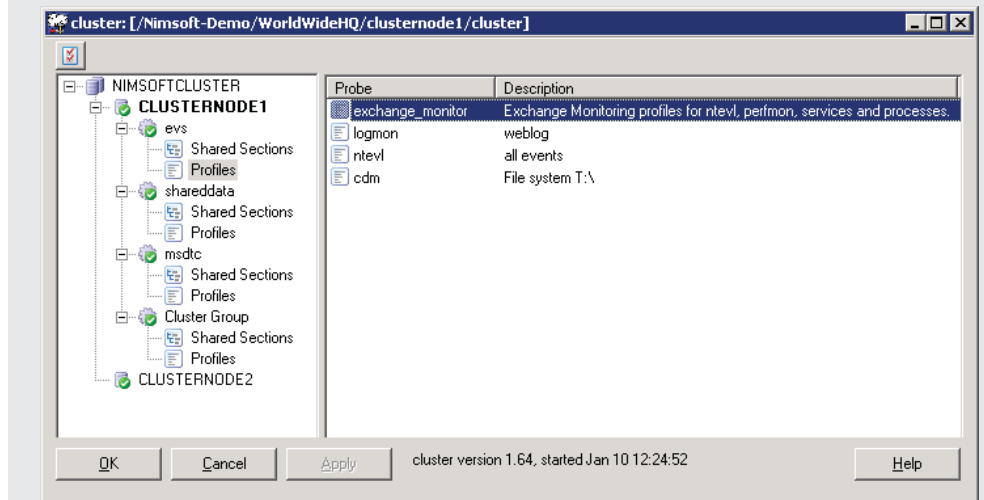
cluster: [/Nimsoft-Demo/WorldWideHQ/clusternode1/cluster]

NIMSOFTCLUSTER
CLUSTERNODE1
evs
Shared Sections
Profiles
shareddata
Shared Sections
Profiles
msdtc
Shared Sections
Profiles
Cluster Group
Shared Sections
Profiles
CLUSTERNODE2

| Probe | Description |
|---|---|
| exchange_monitor | Exchange Monitoring profiles for ntevl, perfmon, services and processes. |
| logmon | weblog |
| ntevl | all events |
| cdm | File system T:\ |

OK Cancel Apply cluster version 1.64, started Jan 10 12:24:52 Help